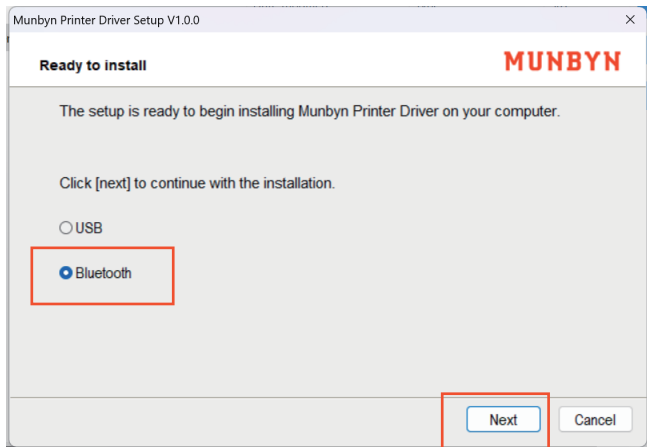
Munbyn Printer Driver Setup V1.0.0
×

Ready to install

MUNBYN

The setup is ready to begin installing Munbyn Printer Driver on your computer.

Click [next] to continue with the installation.

USB

Bluetooth

Next
Cancel